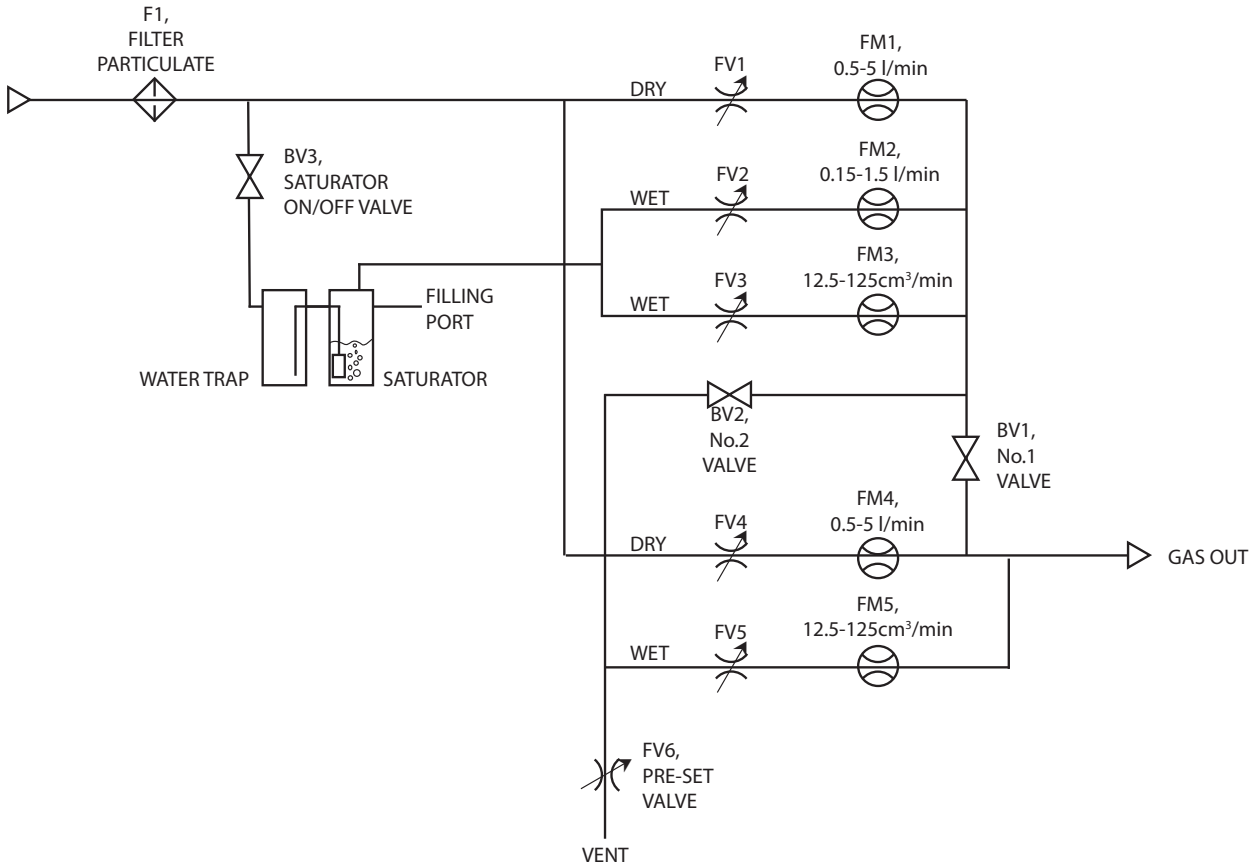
F1,
FILTER
PARTICULATE

DRY
FV1
FM1,
0.5-5 l/min

BV3,
SATURATOR
ON/OFF VALVE

WET
FV2
FM2,
0.15-1.5 l/min

WET
FV3
FM3,
12.5-125cm$^3$/min

FILLING
PORT

WATER TRAP
SATURATOR

BV2,
No.2
VALVE

BV1,
No.1
VALVE

DRY
FV4
FM4,
0.5-5 l/min

GAS OUT

WET
FV5
FM5,
12.5-125cm$^3$/min

FV6,
PRE-SET
VALVE

VENT